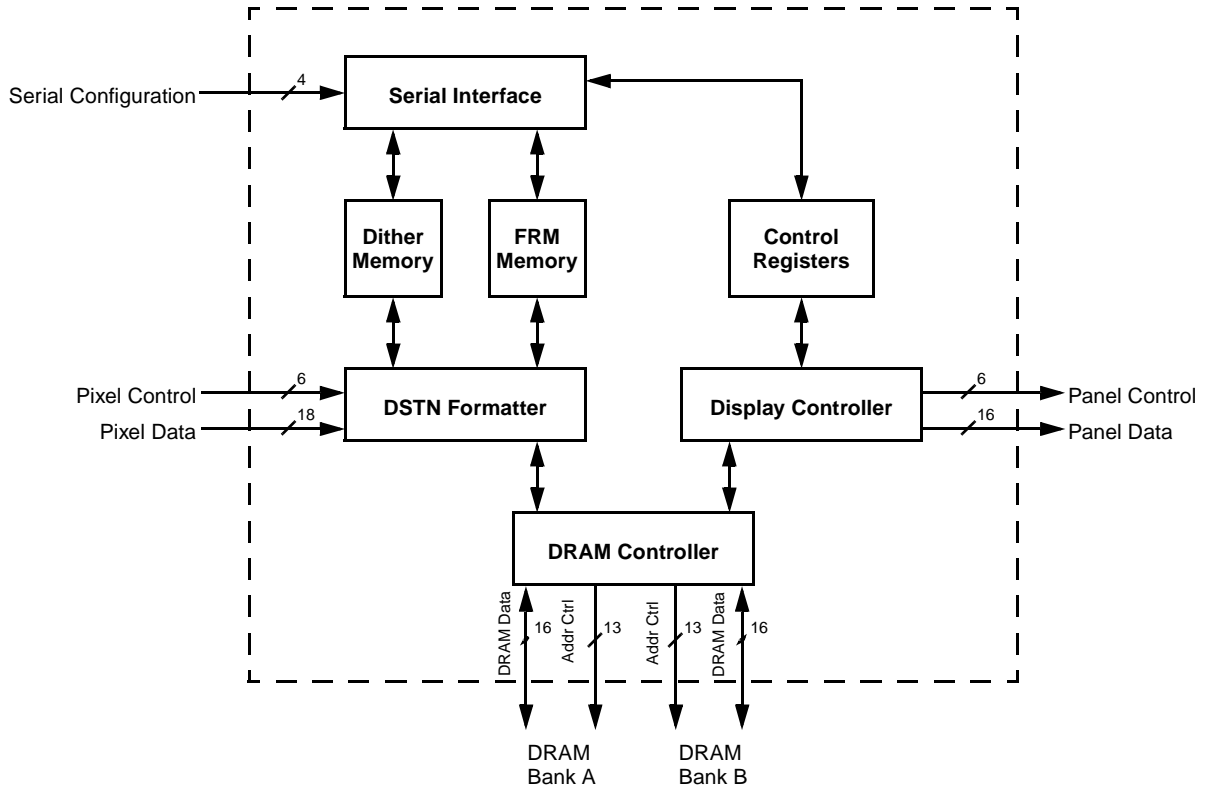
Serial Configuration
4
Serial Interface
Dither Memory
FRM Memory
Control Registers
Pixel Control
6
Pixel Data
18
DSTN Formatter
Display Controller
6
Panel Control
16
Panel Data
DRAM Controller
DRAM Data
16
Addr Ctrl
13
Addr Ctrl
13
DRAM Data
16
DRAM Bank A
DRAM Bank B